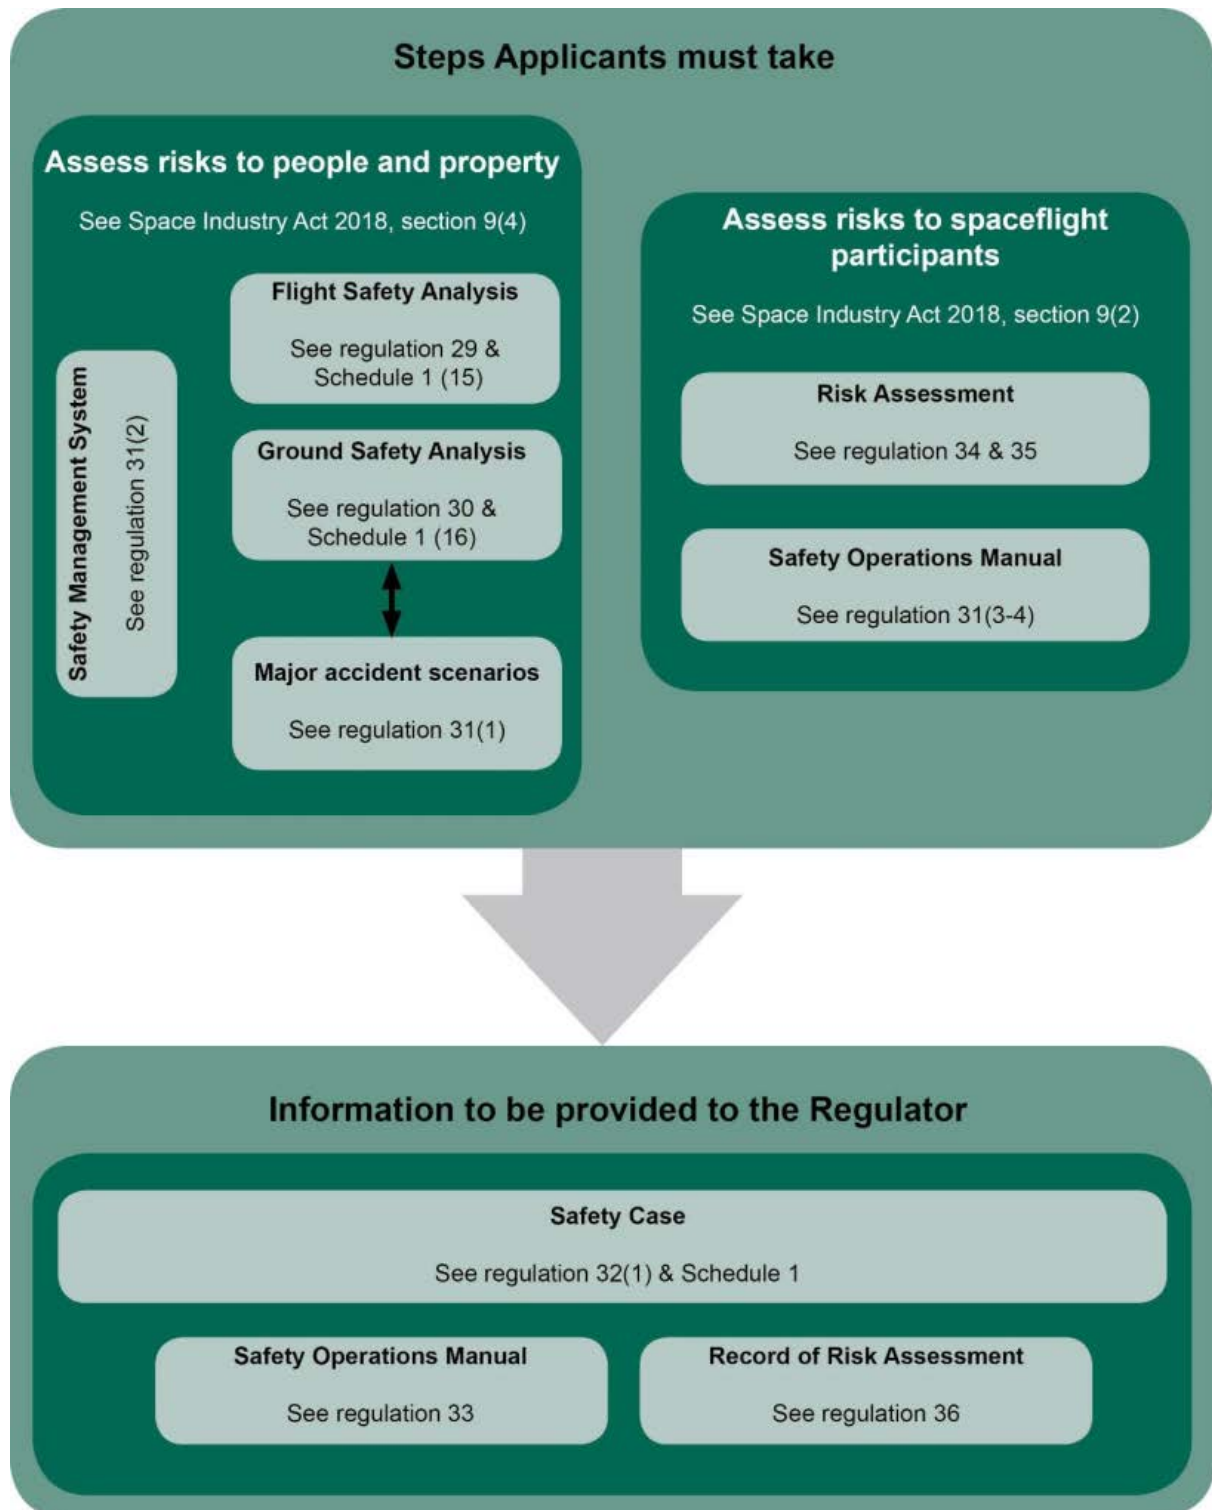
Steps Applicants must take

Assess risks to people and property

See Space Industry Act 2018, section 9(4)

Safety Management System

See regulation 31(2)

Flight Safety Analysis

See regulation 29 & Schedule 1 (15)

Ground Safety Analysis

See regulation 30 & Schedule 1 (16)

Major accident scenarios

See regulation 31(1)

Assess risks to spaceflight participants

See Space Industry Act 2018, section 9(2)

Risk Assessment

See regulation 34 & 35

Safety Operations Manual

See regulation 31(3-4)

Information to be provided to the Regulator

Safety Case

See regulation 32(1) & Schedule 1

Safety Operations Manual

See regulation 33

Record of Risk Assessment

See regulation 36